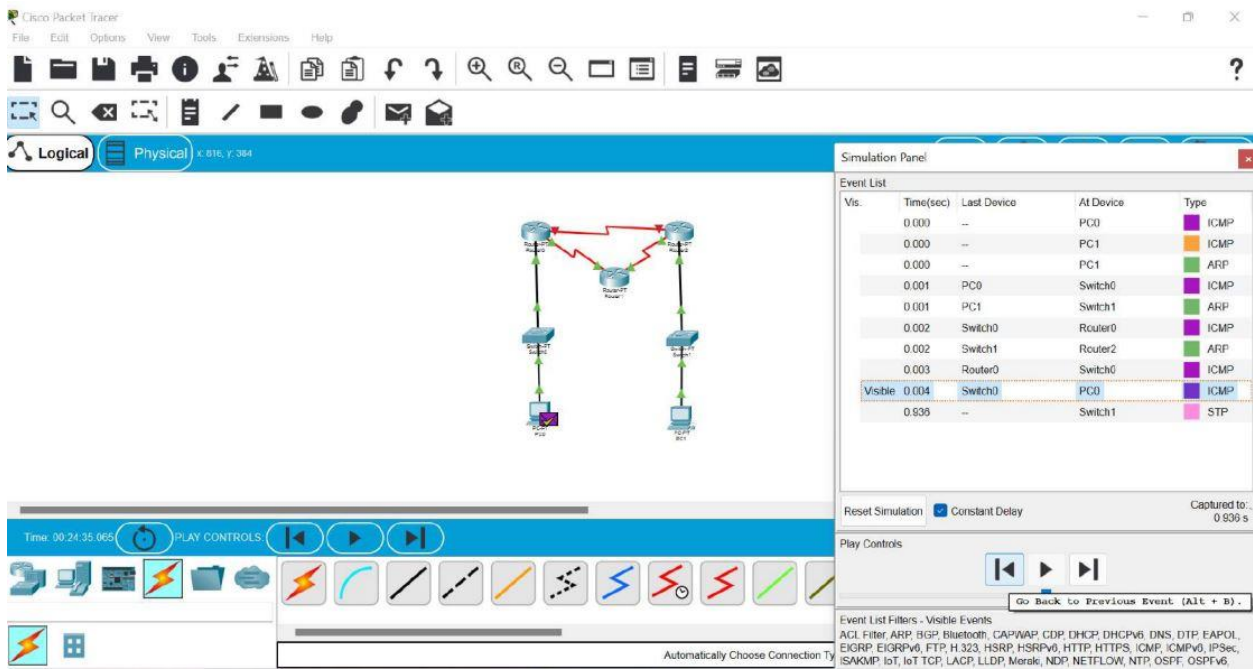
Cisco Packet Tracer

File Edit Options View Tools Extensions Help

Logical Physical x: 816, y: 384

Router-PT Router0

Router-PT Router2

Router-PT Router1

Switch-PT Switch0

Switch-PT Switch1

PC-PT PC0

PC-PT PC1

Simulation Panel

Event List

| Vis. | Time(sec) | Last Device | At Device | Type |
|---|---|---|---|---|
| | 0.000 | -- | PC0 | ICMP |
| | 0.000 | -- | PC1 | ICMP |
| | 0.000 | -- | PC1 | ARP |
| | 0.001 | PC0 | Switch0 | ICMP |
| | 0.001 | PC1 | Switch1 | ARP |
| | 0.002 | Switch0 | Router0 | ICMP |
| | 0.002 | Switch1 | Router2 | ARP |
| | 0.003 | Router0 | Switch0 | ICMP |
| Visible | 0.004 | Switch0 | PC0 | ICMP |
| | 0.936 | -- | Switch1 | STP |

Reset Simulation Constant Delay

Captured to: 0.936 s

Play Controls

Go Back to Previous Event (Alt + B).

Event List Filters - Visible Events

ACL Filter, ARP, BGP, Bluetooth, CAPWAP, CDP, DHCP, DHCPv6, DNS, DTP, EAPOL, EIGRP, EIGRPv6, FTP, H.323, HSRP, HSRPv6, HTTP, HTTPS, ICMP, ICMPv6, IPSec, ISAKMP, IoT, IoT TCP, LACP, LLDP, Meraki, NDP, NETFLOW, NTP, OSPF, OSPFv6,

Time: 00:24:35.065 PLAY CONTROLS:

Automatically Choose Connection Ty